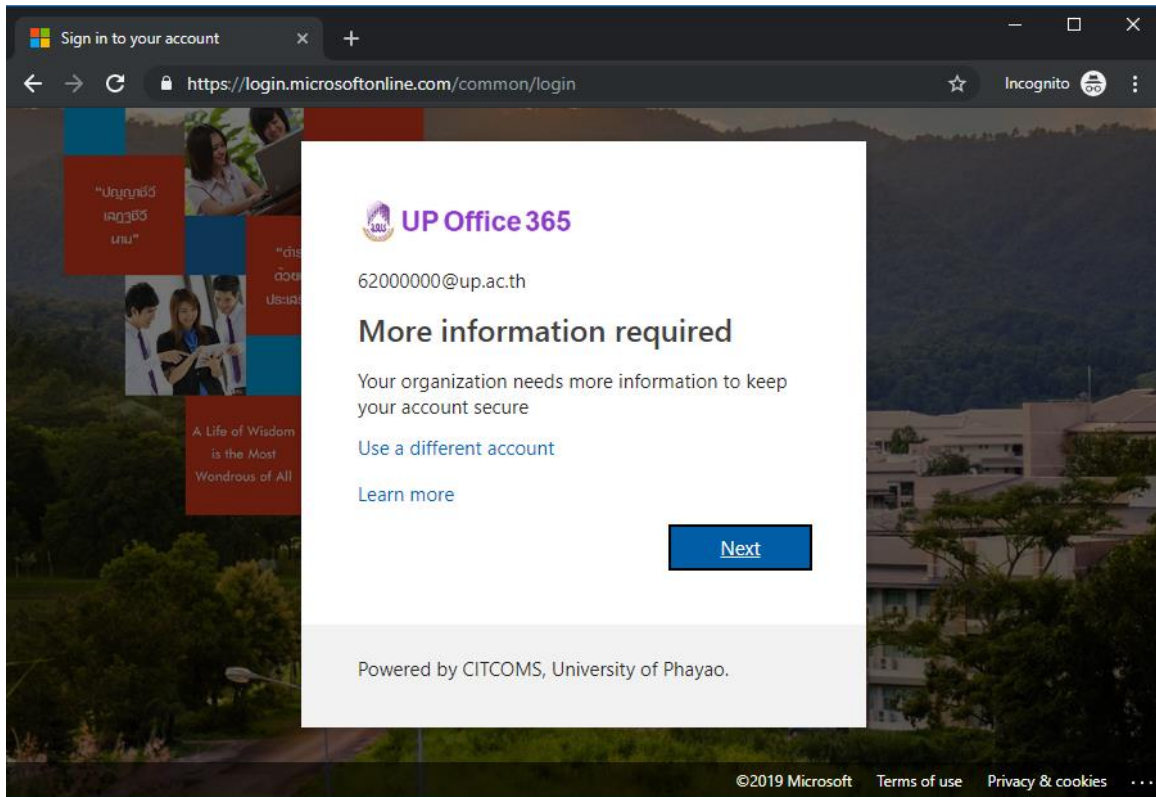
Sign in to your account

https://login.microsoftonline.com/common/login

Incognito

"ปัญญาชีวี เลฎฐชีวี นาม"

"ดำร ด้วย ประเส

A Life of Wisdom is the Most Wondrous of All

UP Office 365

62000000@up.ac.th

More information required

Your organization needs more information to keep your account secure

Use a different account

Learn more

Next

Powered by CITCOMS, University of Phayao.

©2019 Microsoft Terms of use Privacy & cookies ...